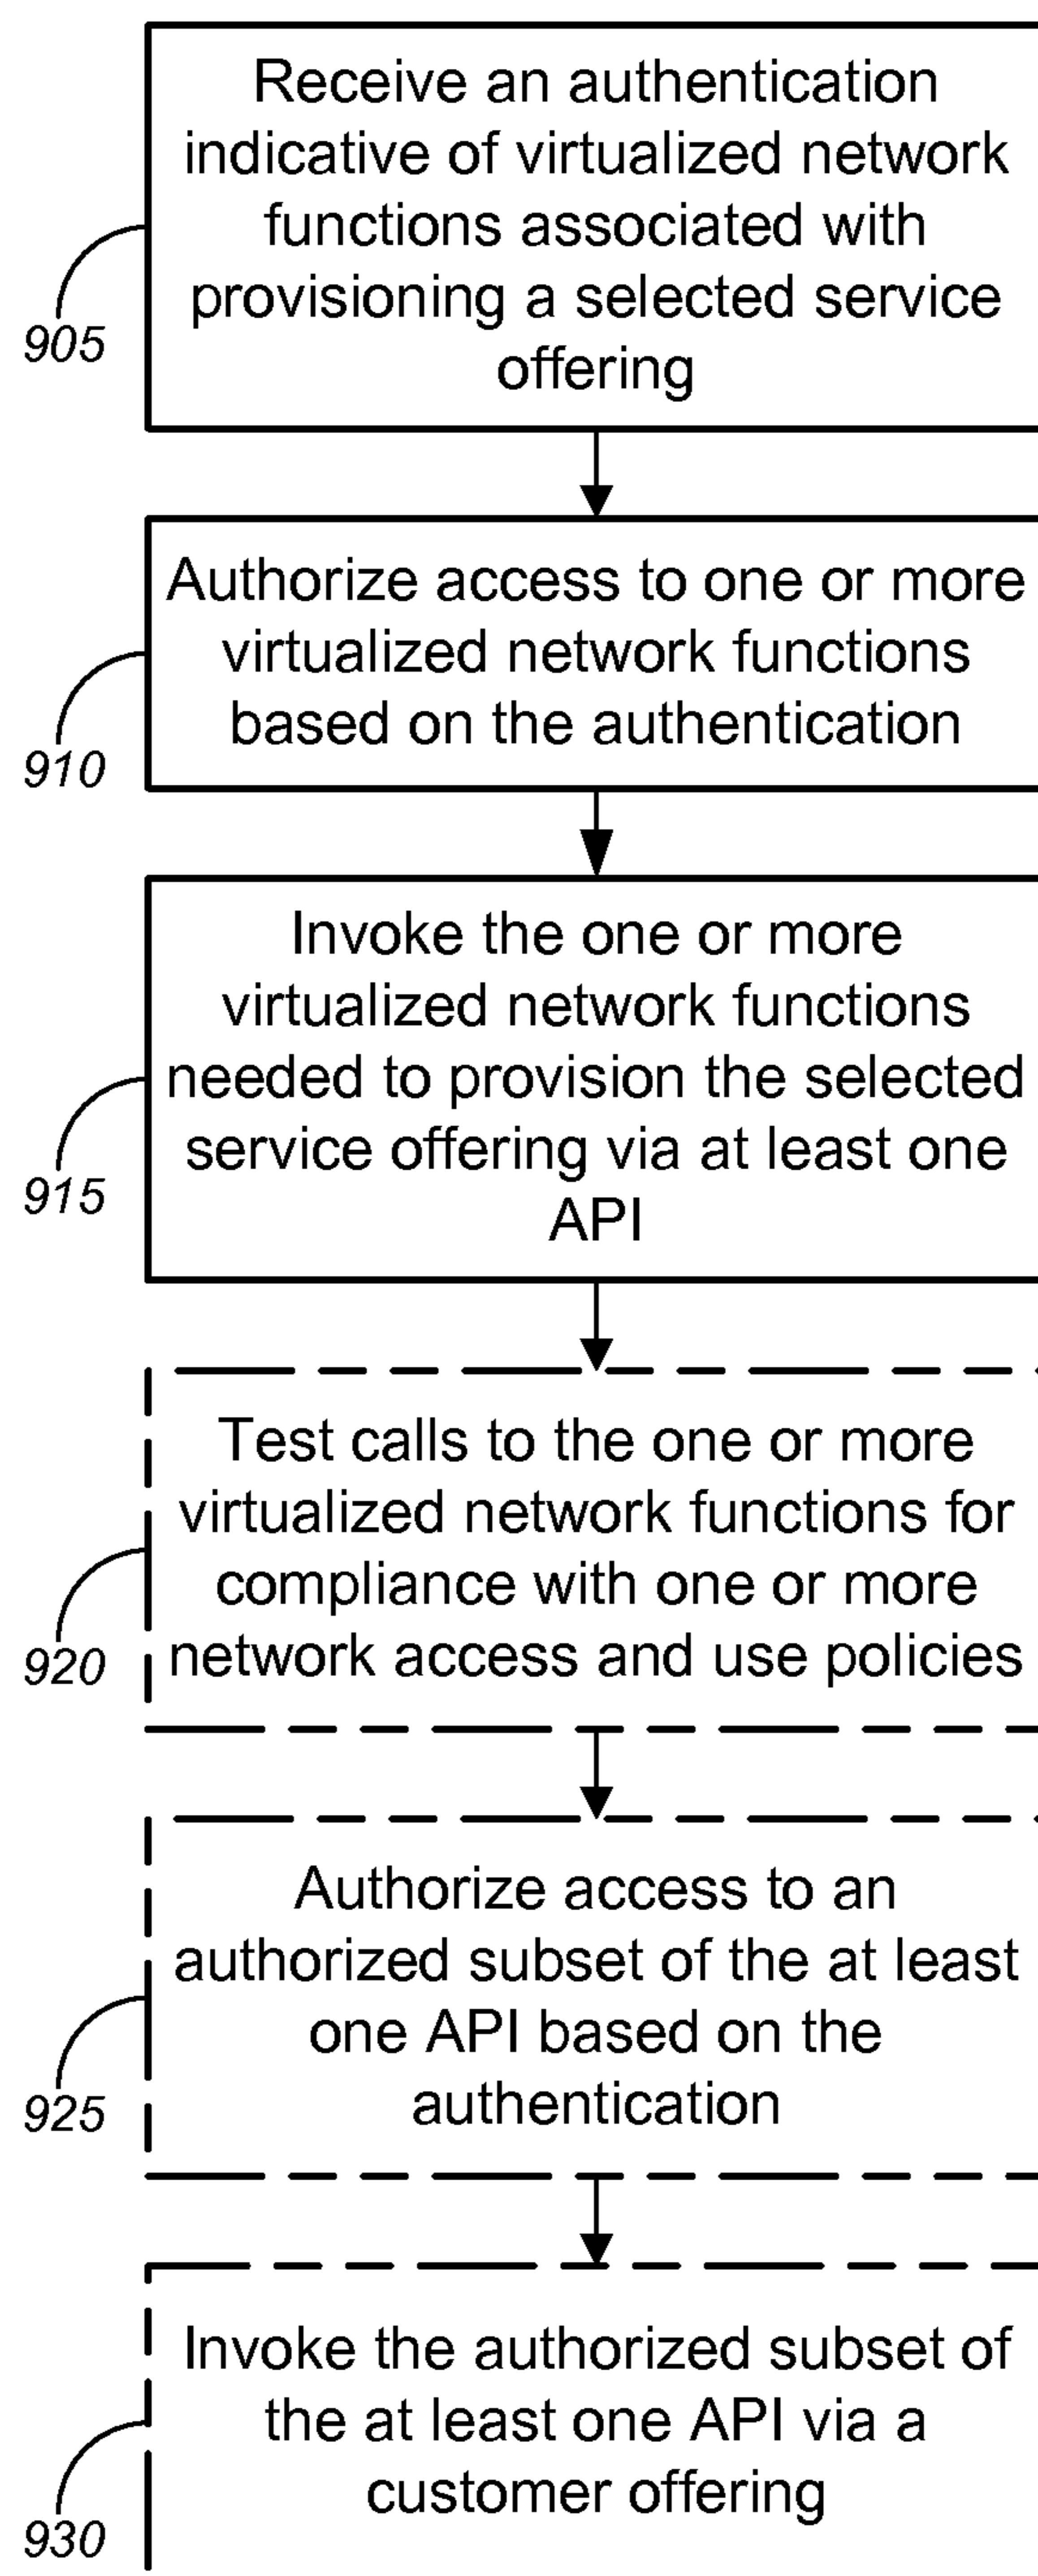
905

Receive an authentication indicative of virtualized network functions associated with provisioning a selected service offering

910

Authorize access to one or more virtualized network functions based on the authentication

915

Invoke the one or more virtualized network functions needed to provision the selected service offering via at least one API

920

Test calls to the one or more virtualized network functions for compliance with one or more network access and use policies

925

Authorize access to an authorized subset of the at least one API based on the authentication

930

Invoke the authorized subset of the at least one API via a customer offering